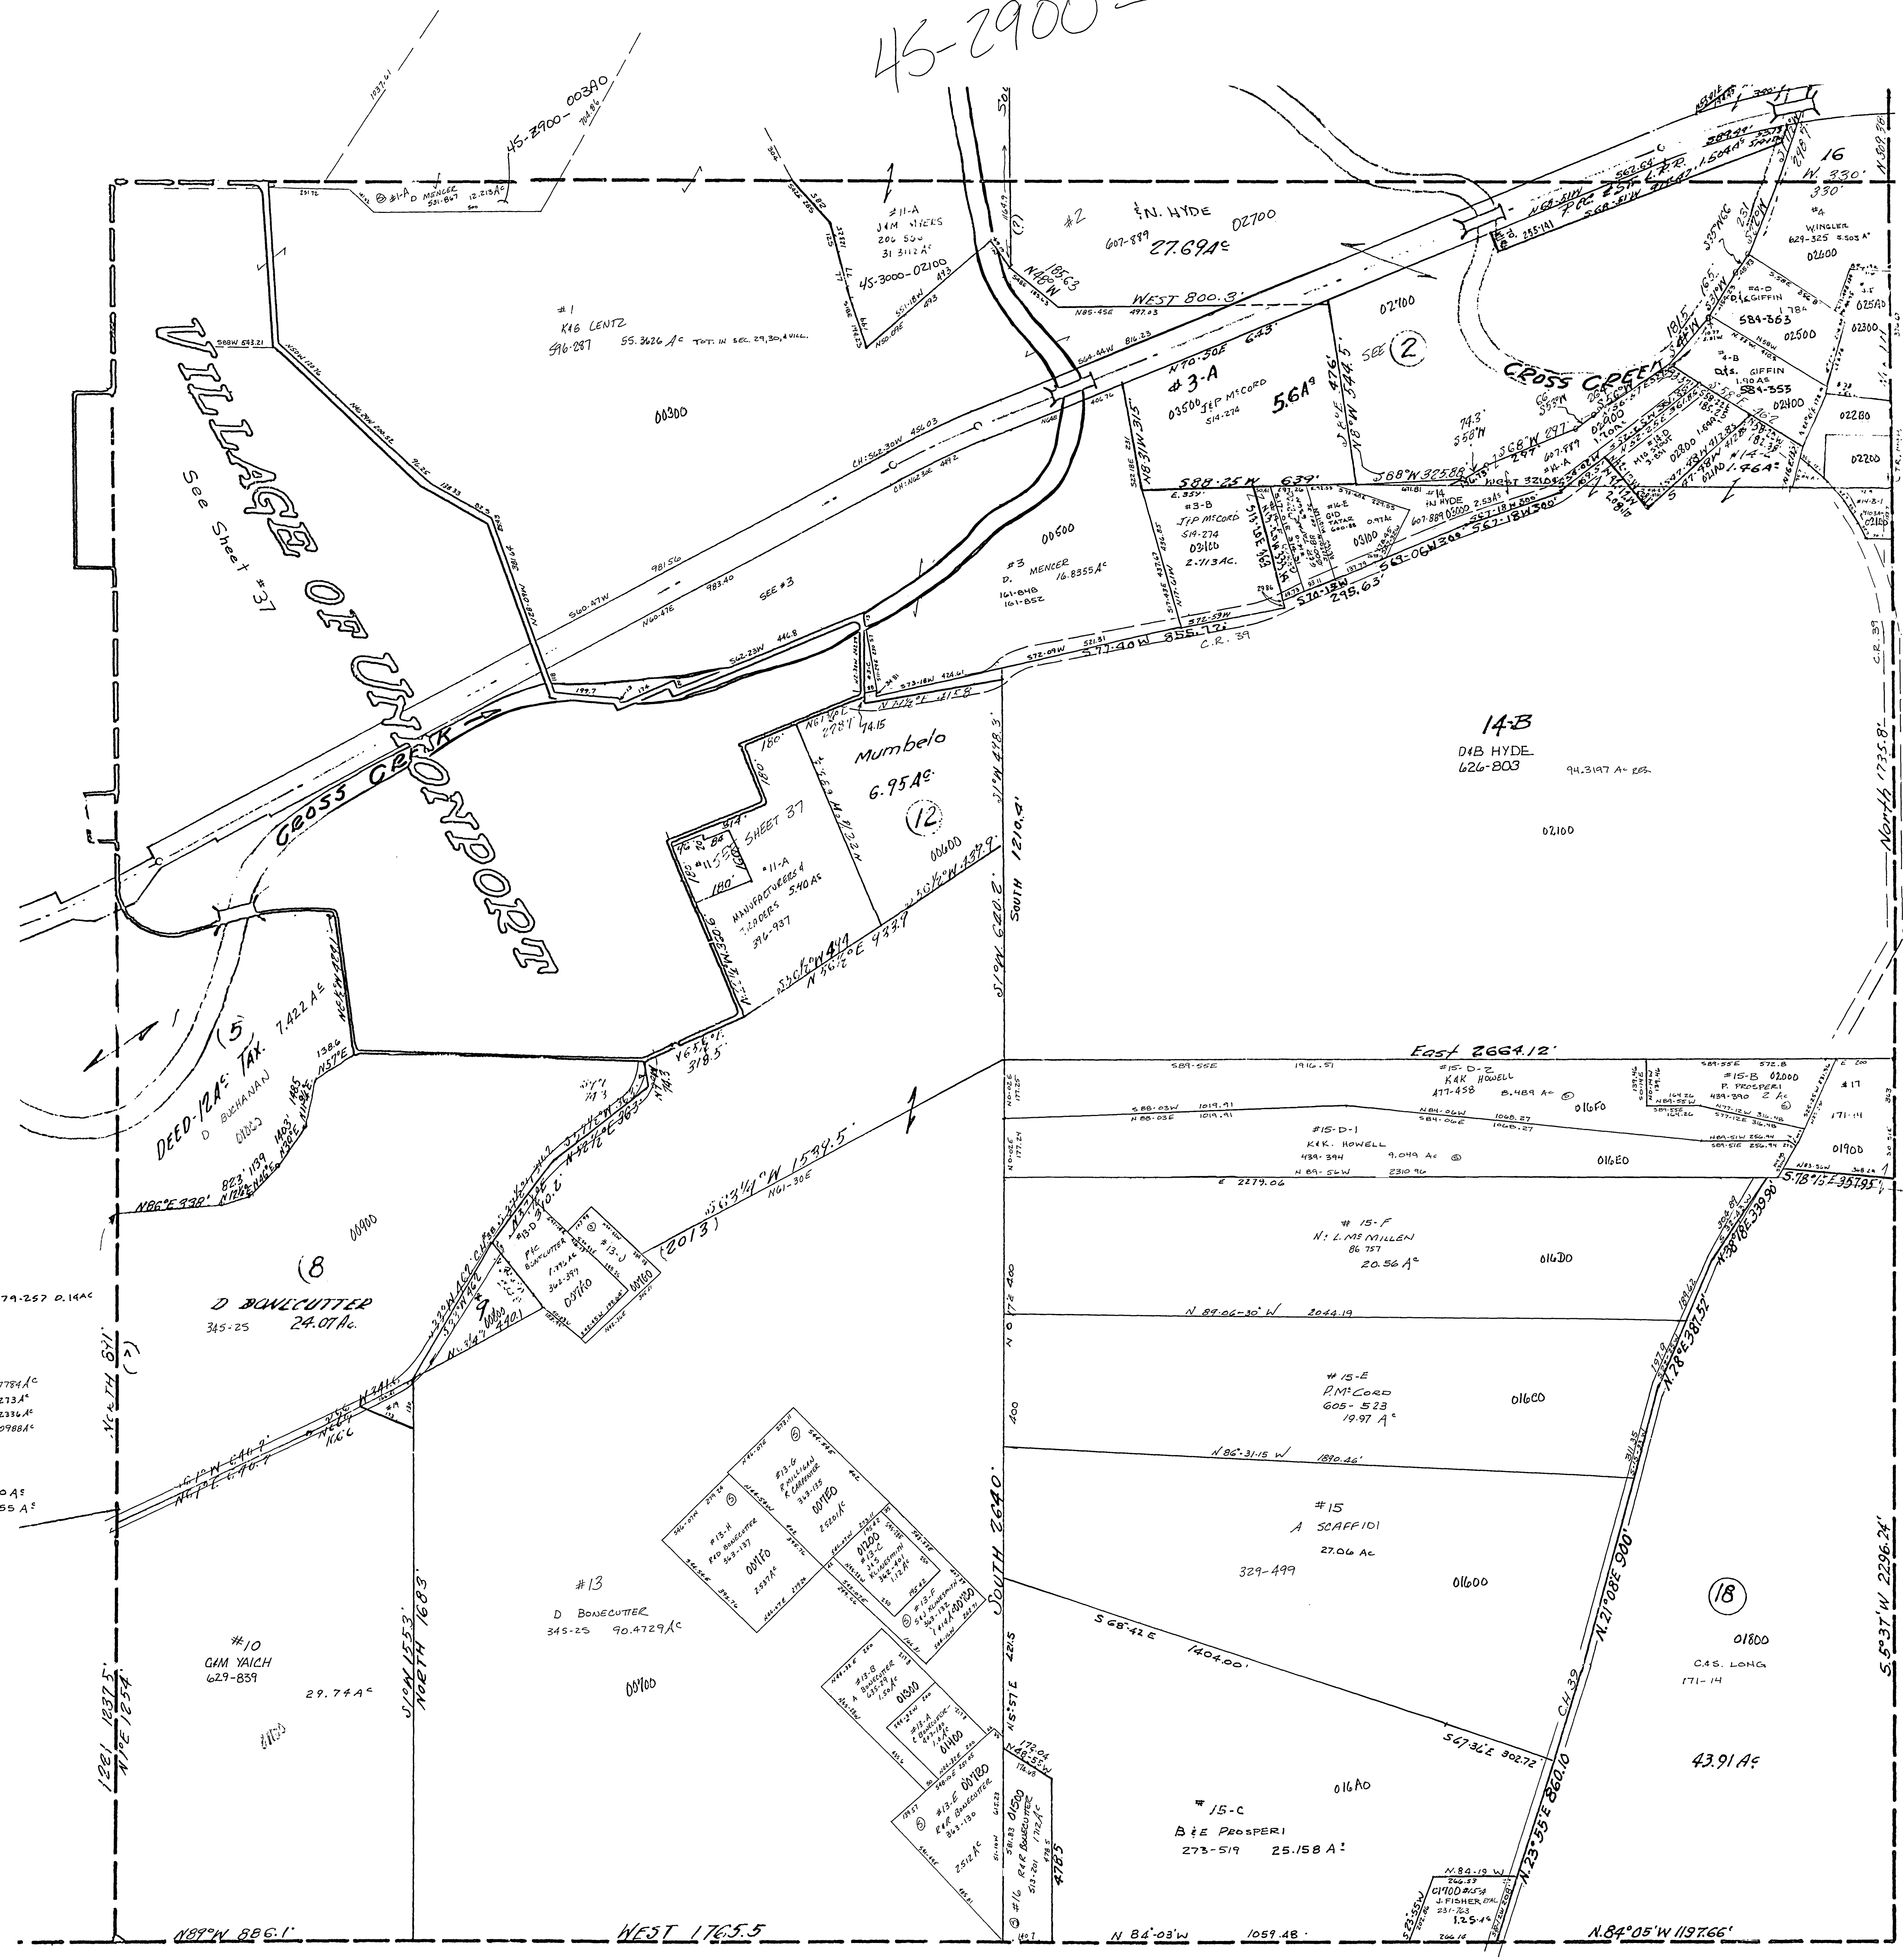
45-2900-

45-2900-003A0

#1-A D MENGER 531-867 12.213A$^c$

#11-A J&M MYERS 206 560 31 3112A$^c$

45-3000-02100

#2 ½N. HYDE 607-889 27.694A$^c$ 02700

WEST 800.3'

#1 K&G LENTZ 596-287 55.3626A$^c$ TOT. IN SEC. 29,30,& VILL.

VILLAGE OF UNIONPORT

See Sheet 37

00300

N70-30E 643'

#3-A 03500 J&P McCORD 514-274 5.6A$^s$

SEE 2

CROSS CREEK

#4 WINGLER 629-325 3.503A$^c$ 02600

16

W. 330'

#4-D D&GIFFIN 584-363 02500

#4-B D&S. GIFFIN 1.90 AS 584-353 02400

02300

02280

02200

#14-A 607-889 02900

#14 ½N HYDE 2.53AS 607-889 03000

S88-25W 639'

#3-B J&P McCORD 514-274 03100 2.713AC.

#14-E G&D TATAR 0.97AC 03100

#3 D. MENGER 16.8355A$^c$ 161-848 161-852

00500

S77-40W 855.72'

C.R. 39

295.63'

SEE #3

CROSS CREEK

Mumbelo 6.95A$^c$

12

00600

SHEET 37

#11-A MANUFACTURERS & TRADERS 5.40A$^c$ 396-937

14-B D&B HYDE 626-803 94.3197 A$^c$ REC.

02100

North 1735.8'

SOUTH 1210.4'

East 2664.12'

#15-D-2 K&K HOWELL 477-458 5.489 A$^c$ 016F0

#15-B P. PROSPERI 439-390 2 A$^c$ 02000

#17

01900

#15-D-1 K&K HOWELL 439-394 9.049 A$^c$ 016E0

S78°15'E 357.95'

# 15-F N: L.McMILLEN 86 757 20.56 A$^c$ 016D0

N 89-06-30' W 2044.19

#15-E P.McCORD 605-523 19.97 A$^c$ 016C0

N86°-31-15 W 1890.46'

#15 A SCAFFIDI 329-499 27.06 Ac 01600

S68-42E 1404.00'

S67-36E 302.72

18

01800 C.&S. LONG 171-14

43.91A$^c$

N.21°08'E 900'

N.28°E 387.52'

N.28°18'E 339.90'

S5°37'W 2296.24'

N.23°55'E 860.10

016A0

#15-C B&E PROSPERI 273-519 25.158 A$^c$

N.84-19 W 01900#15-A J.FISHER ETAL 231-763 1.25-A$^s$

N.84°05'W 1197.66'

N 84-03'W 1059.48

WEST 1765.5

N89°W 886.1'

5

DEED-12A$^c$ TAX 7.422 A$^c$ D BUCHANAN

N86°E 338'

8 D BONECUTTER 345-25 24.07Ac. 00900

#13 D BONECUTTER 345-25 90.4729A$^c$ 00Y00

#10 G&M YAICH 629-839 29.74A$^c$

NORTH 1683

NORTH 611

N1°E 1254

SOUTH 2640'

S63¼°W 1534.5'

(2013)

#13-D P&C BONECUTTER

#13-J

#13-H

#13-G R.MILLIGAN & CARPENTER

#13-C

#13-F

#13-B A BONECUTTER

#13-A

#13-E R&R BONECUTTER

#16 R&R BONECUTTER 513-201 01500

79-257 0.14AC